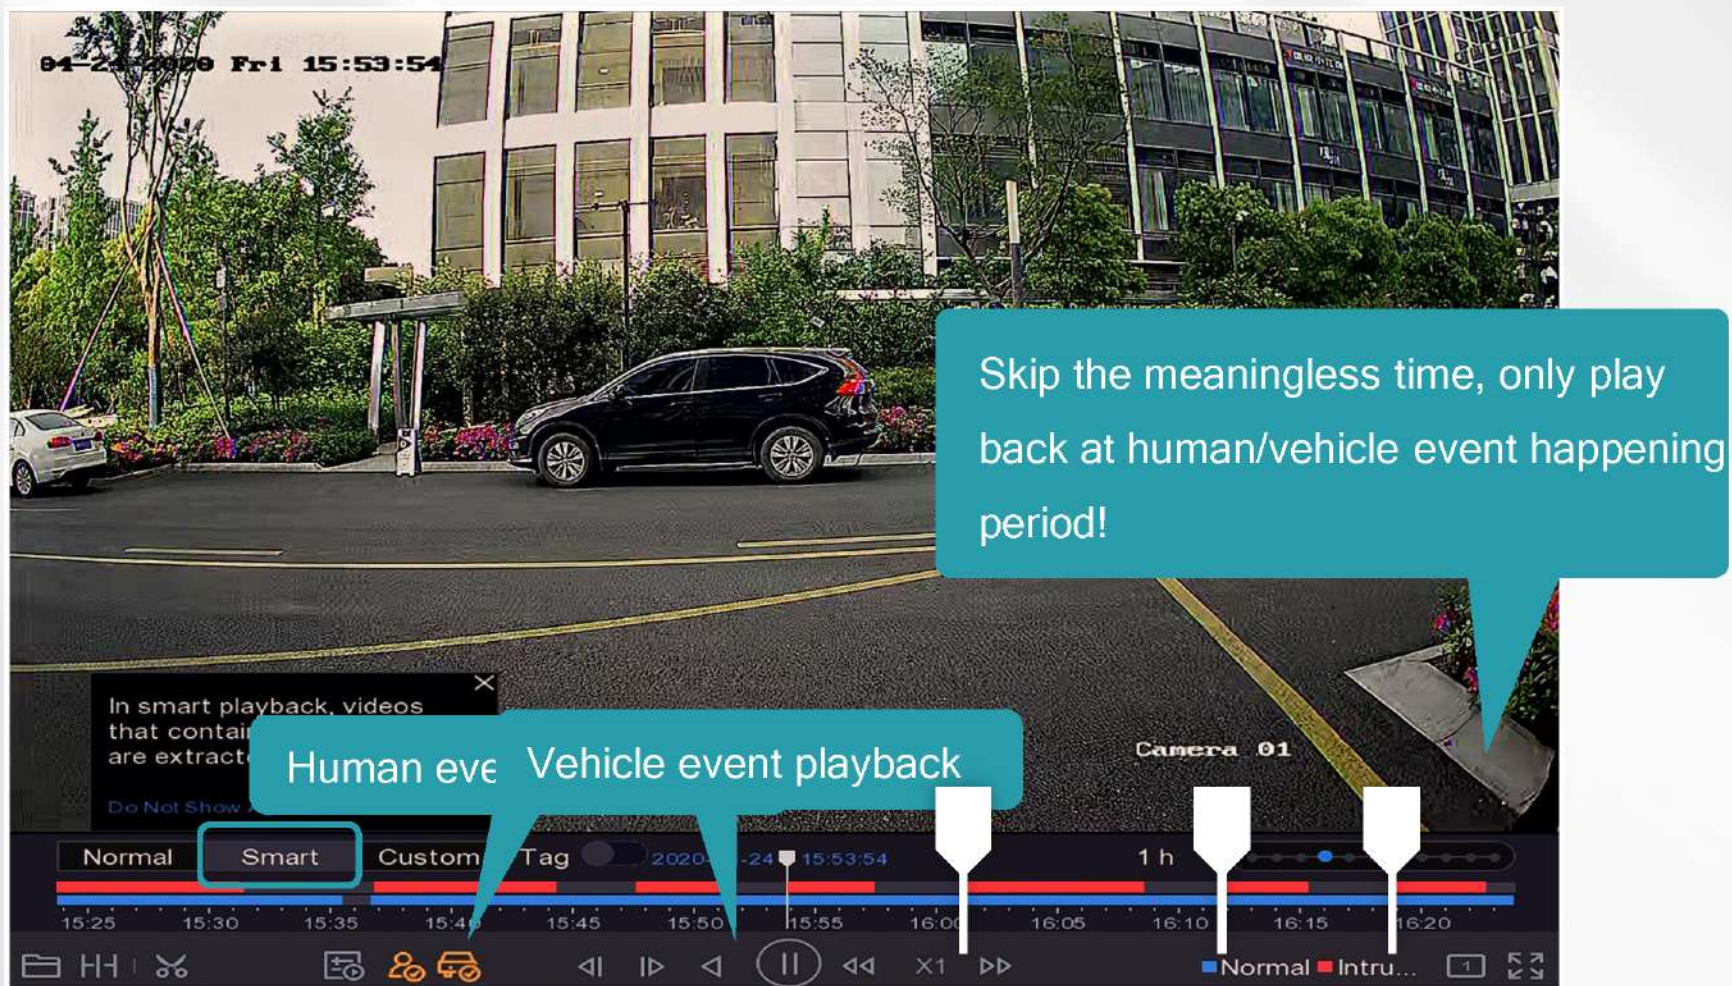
04-24-2020 Fri 15:53:54

Skip the meaningless time, only play back at human/vehicle event happening period!

In smart playback, videos that contai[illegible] are extract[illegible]

Do Not Show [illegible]

Human eve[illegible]

Vehicle event playback

Camera 01

Normal

Smart

Custom

Tag

2020-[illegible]-24 15:53:54

1 h

15:25 15:30 15:35 15:4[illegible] 15:45 15:50 15:55 16:0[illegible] 16:05 16:10 16:15 16:20

X1

Normal Intru...

1